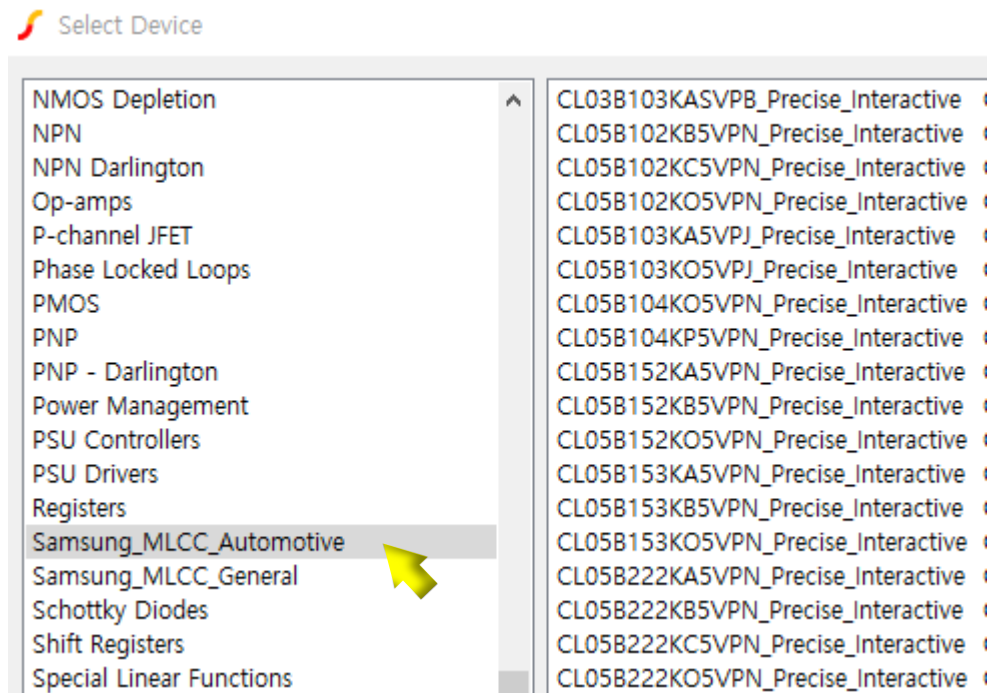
Select Device

NMOS Depletion
NPN
NPN Darlington
Op-amps
P-channel JFET
Phase Locked Loops
PMOS
PNP
PNP - Darlington
Power Management
PSU Controllers
PSU Drivers
Registers
Samsung_MLCC_Automotive
Samsung_MLCC_General
Schottky Diodes
Shift Registers
Special Linear Functions

CL03B103KASVPB_Precise_Interactive
CL05B102KB5VPN_Precise_Interactive
CL05B102KC5VPN_Precise_Interactive
CL05B102KO5VPN_Precise_Interactive
CL05B103KA5VPJ_Precise_Interactive
CL05B103KO5VPJ_Precise_Interactive
CL05B104KO5VPN_Precise_Interactive
CL05B104KP5VPN_Precise_Interactive
CL05B152KA5VPN_Precise_Interactive
CL05B152KB5VPN_Precise_Interactive
CL05B152KO5VPN_Precise_Interactive
CL05B153KA5VPN_Precise_Interactive
CL05B153KB5VPN_Precise_Interactive
CL05B153KO5VPN_Precise_Interactive
CL05B222KA5VPN_Precise_Interactive
CL05B222KB5VPN_Precise_Interactive
CL05B222KC5VPN_Precise_Interactive
CL05B222KO5VPN_Precise_Interactive